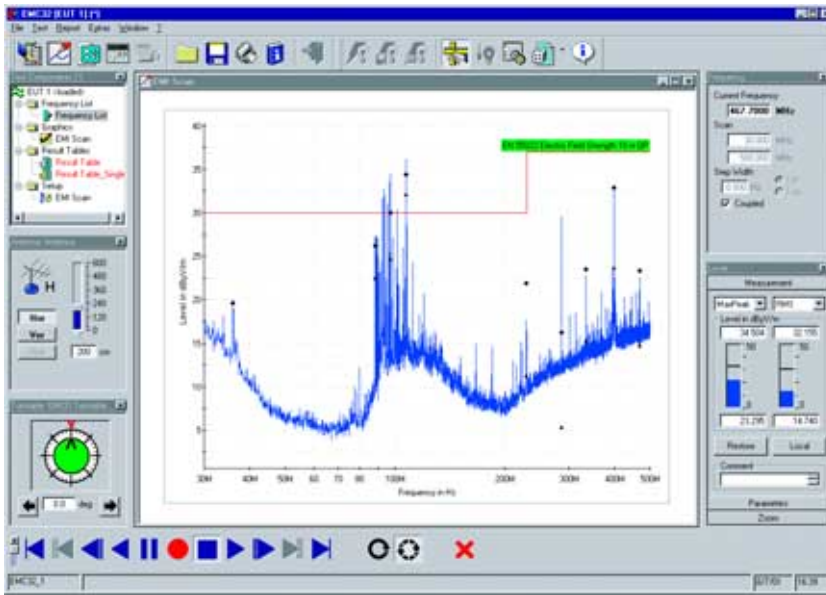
EMC32 [EUT 1] [*]
File Test Report Extras Window ?

Test Component [T]
EUT 1 (loaded)
Frequency List
Frequency List
Graphics
EMI Scan
Result Tables
Result Table
Result Table_Single
Setup
EMI Scan

Antenna Antenna
H
600
480
360
240
120
0
Hor
Ver
200 cm

Turntable [DMC] Turntable
0.0 deg

EMI Scan
EN 55022 Electric Field Strength 10 m QP
Level in dBµV/m
40
35
30
25
20
15
10
5
30M 40M 50M 60 70 80 100M 200M 300M 400M 500M
Frequency in Hz

Frequency
Current Frequency
467.7000 MHz
Scan
Step Width
Coupled

Level
Measurement
MaxPeak
RMS
Level in dBµV/m
34.504
32.155
50
50
0
0
23.295
14.740
Review
Local
Comment
Parameters
Zoom

EMC32_1